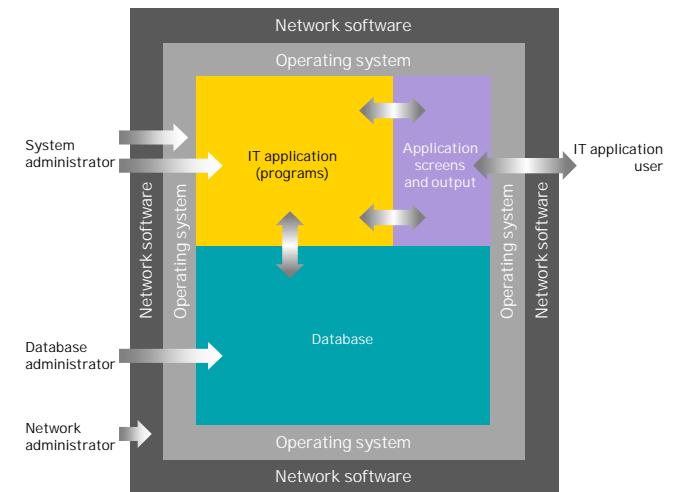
Network software

Operating system

System administrator

IT application (programs)

Application screens and output

IT application user

Network software

Operating system

Operating system

Network software

Database administrator

Database

Network administrator

Operating system

Network software